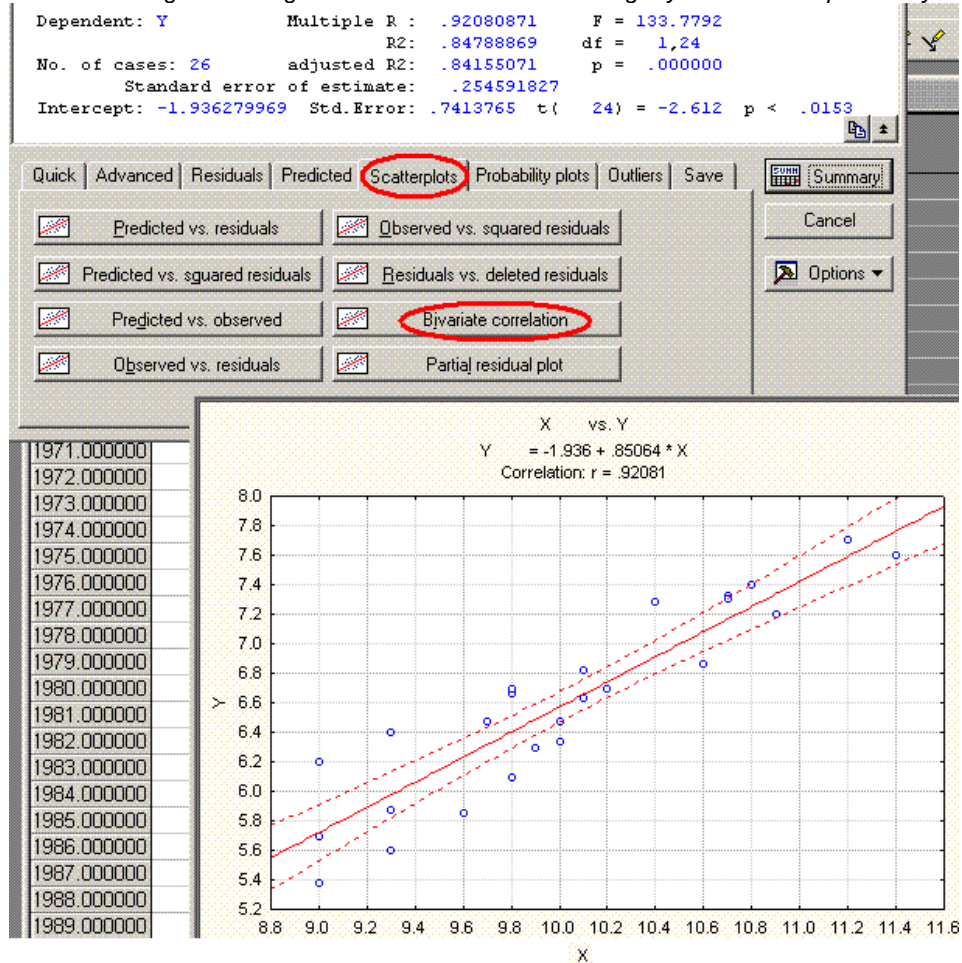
Dependent: Y Multiple R : .92080871 F = 133.7792
R2: .84788869 df = 1,24
No. of cases: 26 adjusted R2: .84155071 p = .000000
Standard error of estimate: .254591827
Intercept: -1.936279969 Std.Error: .7413765 t( 24) = -2.612 p < .0153

Quick | Advanced | Residuals | Predicted | Scatterplots | Probability plots | Outliers | Save

Summary

Cancel

Options

Predicted vs. residuals

Observed vs. squared residuals

Predicted vs. squared residuals

Residuals vs. deleted residuals

Predicted vs. observed

Bivariate correlation

Observed vs. residuals

Partial residual plot

1971.000000
1972.000000
1973.000000
1974.000000
1975.000000
1976.000000
1977.000000
1978.000000
1979.000000
1980.000000
1981.000000
1982.000000
1983.000000
1984.000000
1985.000000
1986.000000
1987.000000
1988.000000
1989.000000

X vs. Y
Y = -1.936 + .85064 * X
Correlation: r = .92081

8.0
7.8
7.6
7.4
7.2
7.0
6.8
6.6
6.4
6.2
6.0
5.8
5.6
5.4
5.2

Y

8.8 9.0 9.2 9.4 9.6 9.8 10.0 10.2 10.4 10.6 10.8 11.0 11.2 11.4 11.6

X